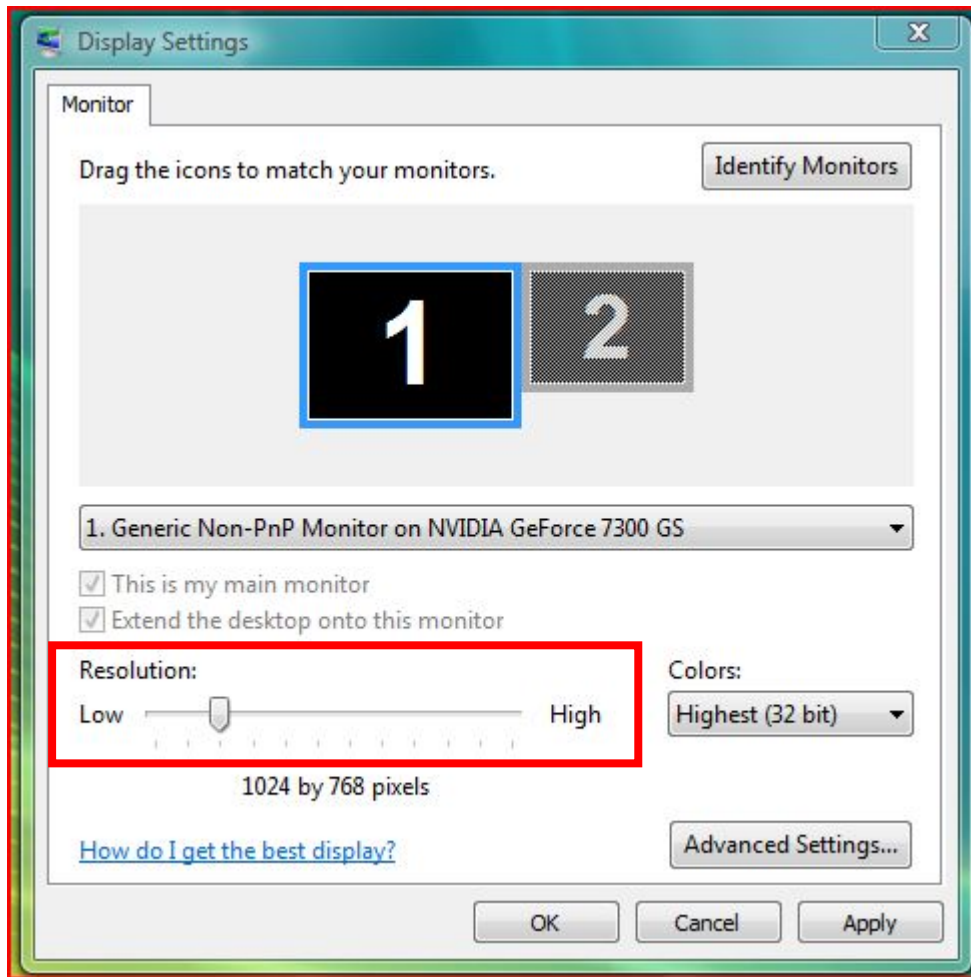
Display Settings

X

Monitor

Drag the icons to match your monitors.

Identify Monitors

1

2

1. Generic Non-PnP Monitor on NVIDIA GeForce 7300 GS

This is my main monitor

Extend the desktop onto this monitor

Resolution:

Low

High

1024 by 768 pixels

Colors:

Highest (32 bit)

How do I get the best display?

Advanced Settings...

OK

Cancel

Apply